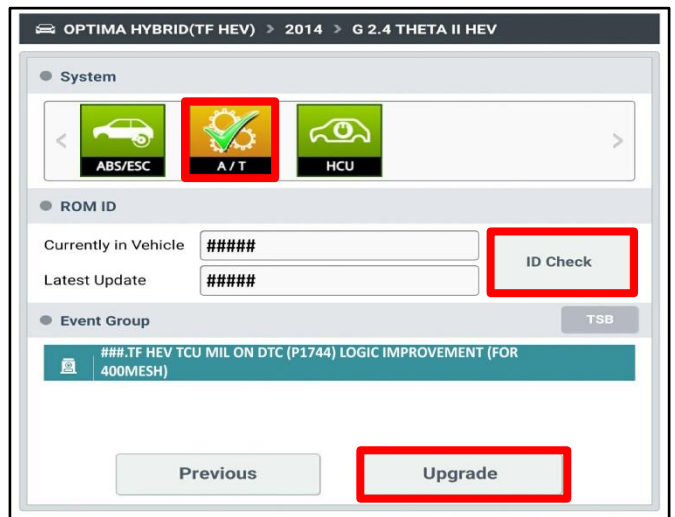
OPTIMA HYBRID(TF HEV) > 2014 > G 2.4 THETA II HEV

System

ABS/ESC
A / T
HCU

ROM ID

Currently in Vehicle #####
Latest Update #####

ID Check

Event Group

TSB

###.TF HEV TCU MIL ON DTC (P1744) LOGIC IMPROVEMENT (FOR 400MESH)

Previous

Upgrade